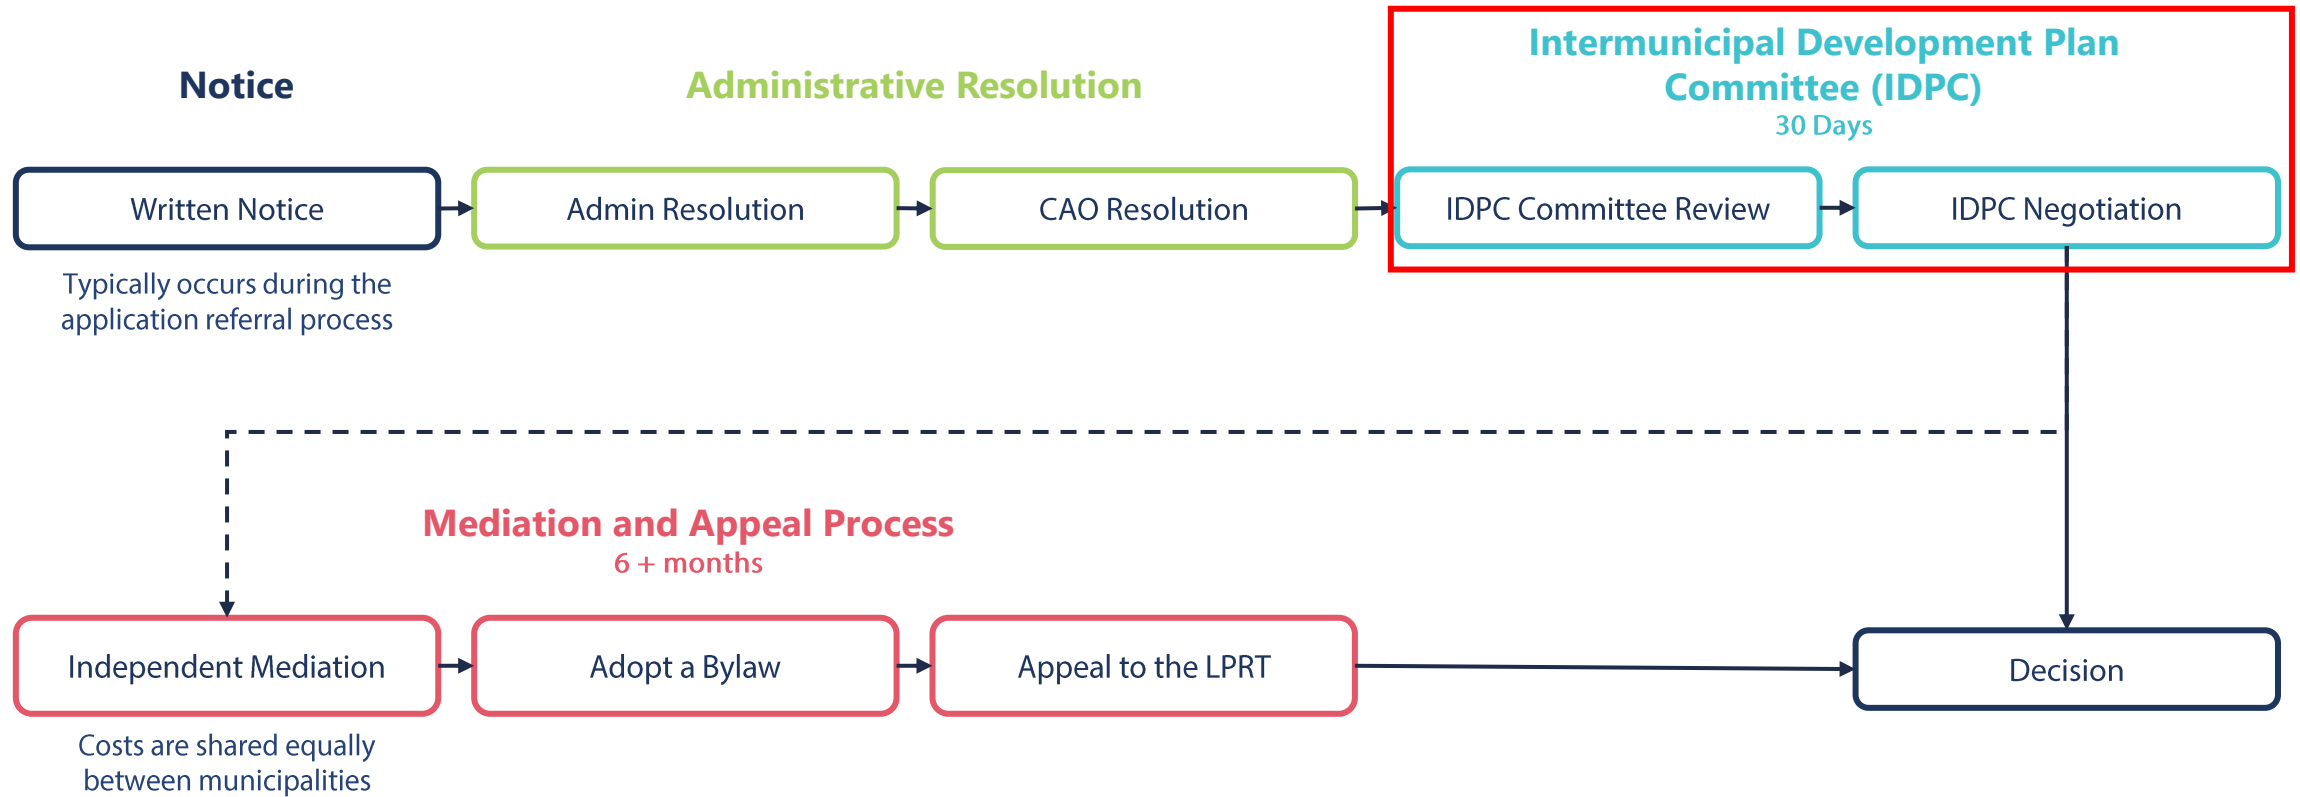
Notice

Administrative Resolution

Intermunicipal Development Plan Committee (IDPC)
30 Days

Written Notice

Admin Resolution

CAO Resolution

IDPC Committee Review

IDPC Negotiation

Typically occurs during the application referral process

Mediation and Appeal Process
6 + months

Independent Mediation

Adopt a Bylaw

Appeal to the LPRT

Decision

Costs are shared equally between municipalities